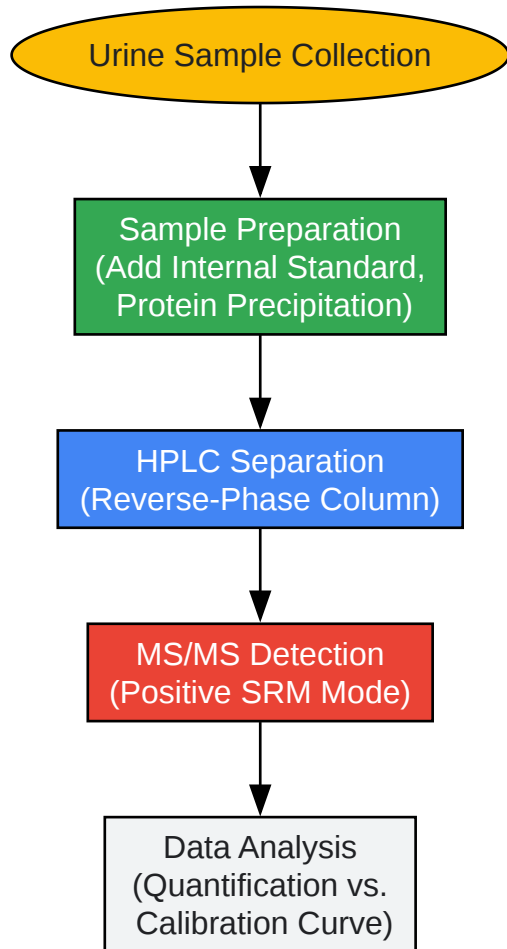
Urine Sample Collection

Sample Preparation
(Add Internal Standard,
Protein Precipitation)

HPLC Separation
(Reverse-Phase Column)

MS/MS Detection
(Positive SRM Mode)

Data Analysis
(Quantification vs.
Calibration Curve)